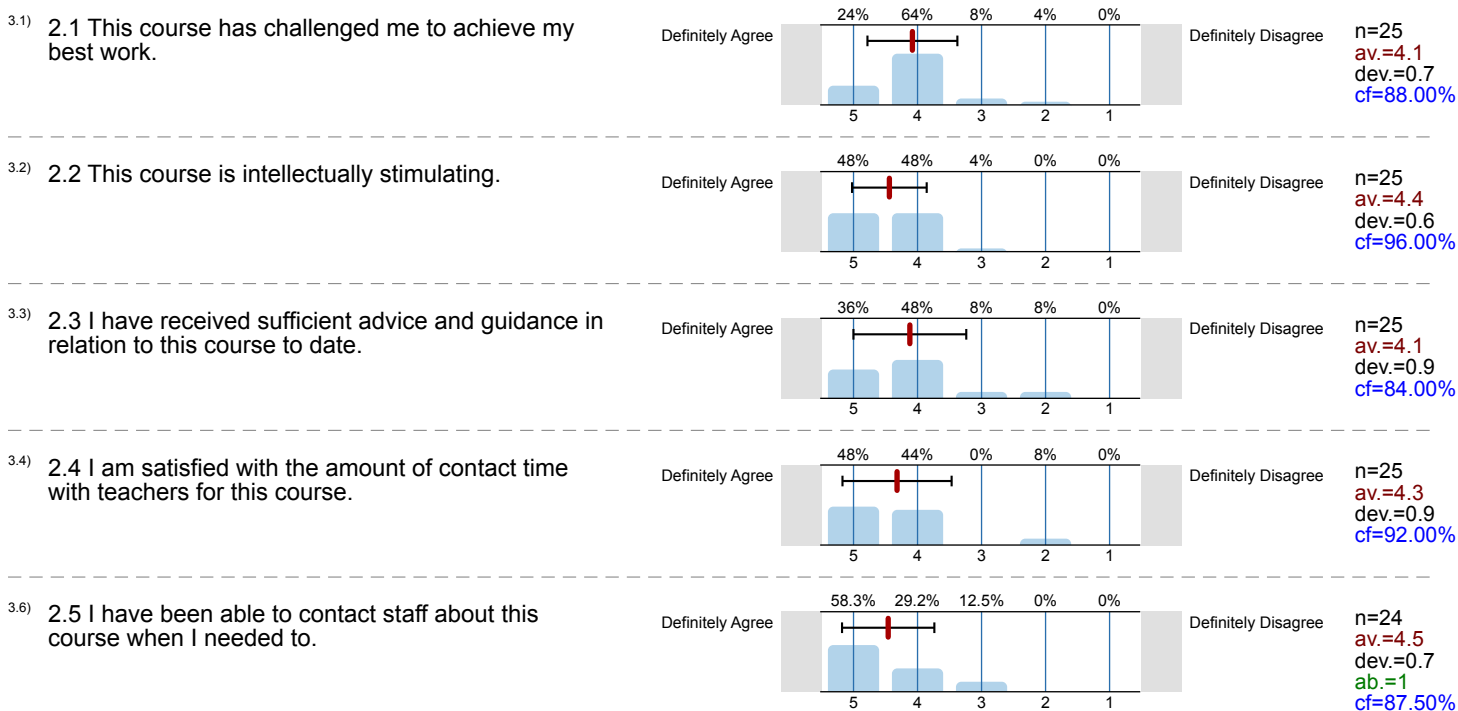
3.1) 2.1 This course has challenged me to achieve my best work.

Definitely Agree

| 24% | 64% | 8% | 4% | 0% |
|---|---|---|---|---|
| 5 | 4 | 3 | 2 | 1 |

Definitely Disagree

n=25
av.=4.1
dev.=0.7
cf=88.00%

3.2) 2.2 This course is intellectually stimulating.

Definitely Agree

| 48% | 48% | 4% | 0% | 0% |
|---|---|---|---|---|
| 5 | 4 | 3 | 2 | 1 |

Definitely Disagree

n=25
av.=4.4
dev.=0.6
cf=96.00%

3.3) 2.3 I have received sufficient advice and guidance in relation to this course to date.

Definitely Agree

| 36% | 48% | 8% | 8% | 0% |
|---|---|---|---|---|
| 5 | 4 | 3 | 2 | 1 |

Definitely Disagree

n=25
av.=4.1
dev.=0.9
cf=84.00%

3.4) 2.4 I am satisfied with the amount of contact time with teachers for this course.

Definitely Agree

| 48% | 44% | 0% | 8% | 0% |
|---|---|---|---|---|
| 5 | 4 | 3 | 2 | 1 |

Definitely Disagree

n=25
av.=4.3
dev.=0.9
cf=92.00%

3.6) 2.5 I have been able to contact staff about this course when I needed to.

Definitely Agree

| 58.3% | 29.2% | 12.5% | 0% | 0% |
|---|---|---|---|---|
| 5 | 4 | 3 | 2 | 1 |

Definitely Disagree

n=24
av.=4.5
dev.=0.7
ab.=1
cf=87.50%